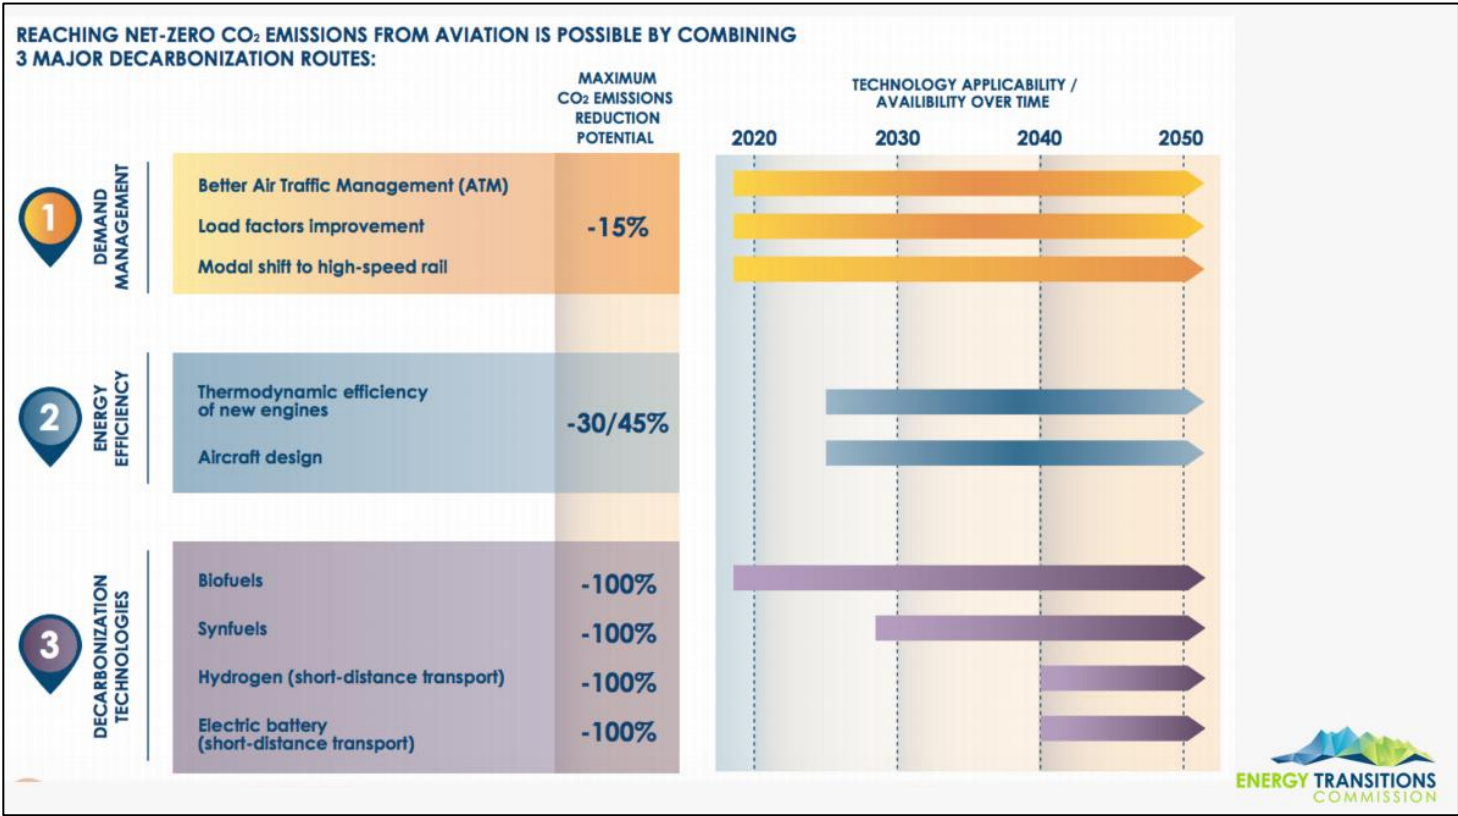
REACHING NET-ZERO $CO_2$ EMISSIONS FROM AVIATION IS POSSIBLE BY COMBINING 3 MAJOR DECARBONIZATION ROUTES:

MAXIMUM $CO_2$ EMISSIONS REDUCTION POTENTIAL

TECHNOLOGY APPLICABILITY / AVAILIBILITY OVER TIME

2020 2030 2040 2050

1 DEMAND MANAGEMENT

Better Air Traffic Management (ATM)
Load factors improvement
Modal shift to high-speed rail

-15%

2 ENERGY EFFICIENCY

Thermodynamic efficiency of new engines
Aircraft design

-30/45%

3 DECARBONIZATION TECHNOLOGIES

Biofuels -100%
Synfuels -100%
Hydrogen (short-distance transport) -100%
Electric battery (short-distance transport) -100%

ENERGY TRANSITIONS COMMISSION